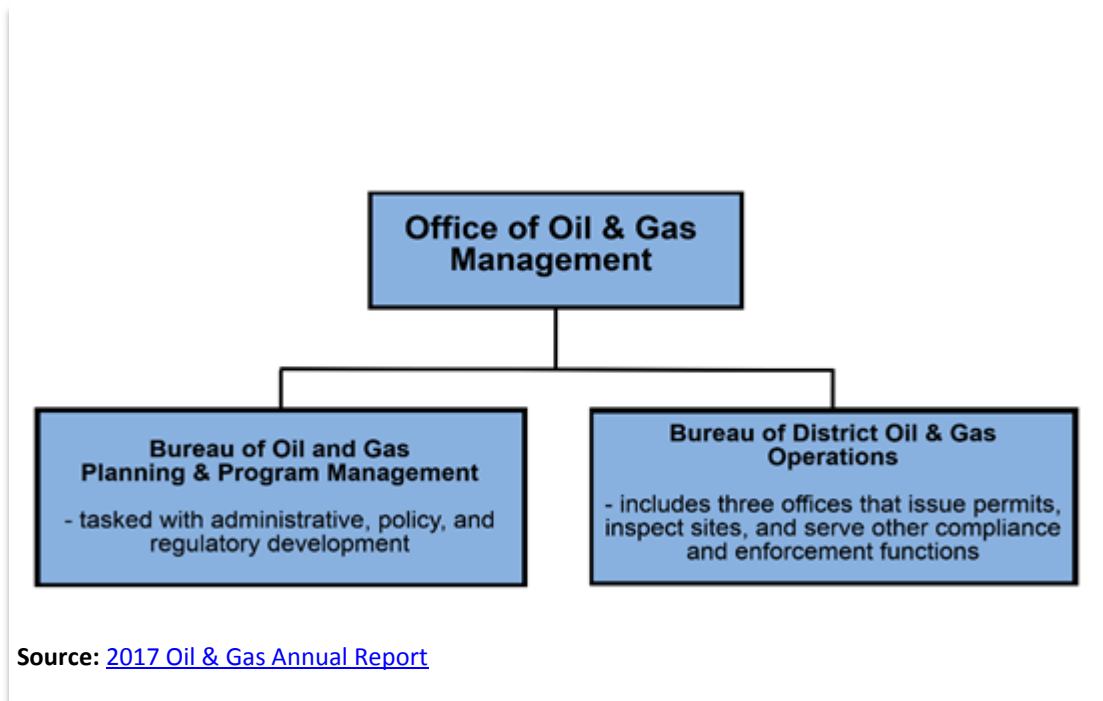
Office of Oil & Gas Management

Bureau of Oil and Gas Planning & Program Management

- tasked with administrative, policy, and regulatory development

Bureau of District Oil & Gas Operations

- includes three offices that issue permits, inspect sites, and serve other compliance and enforcement functions

**Source:** 2017 Oil & Gas Annual Report